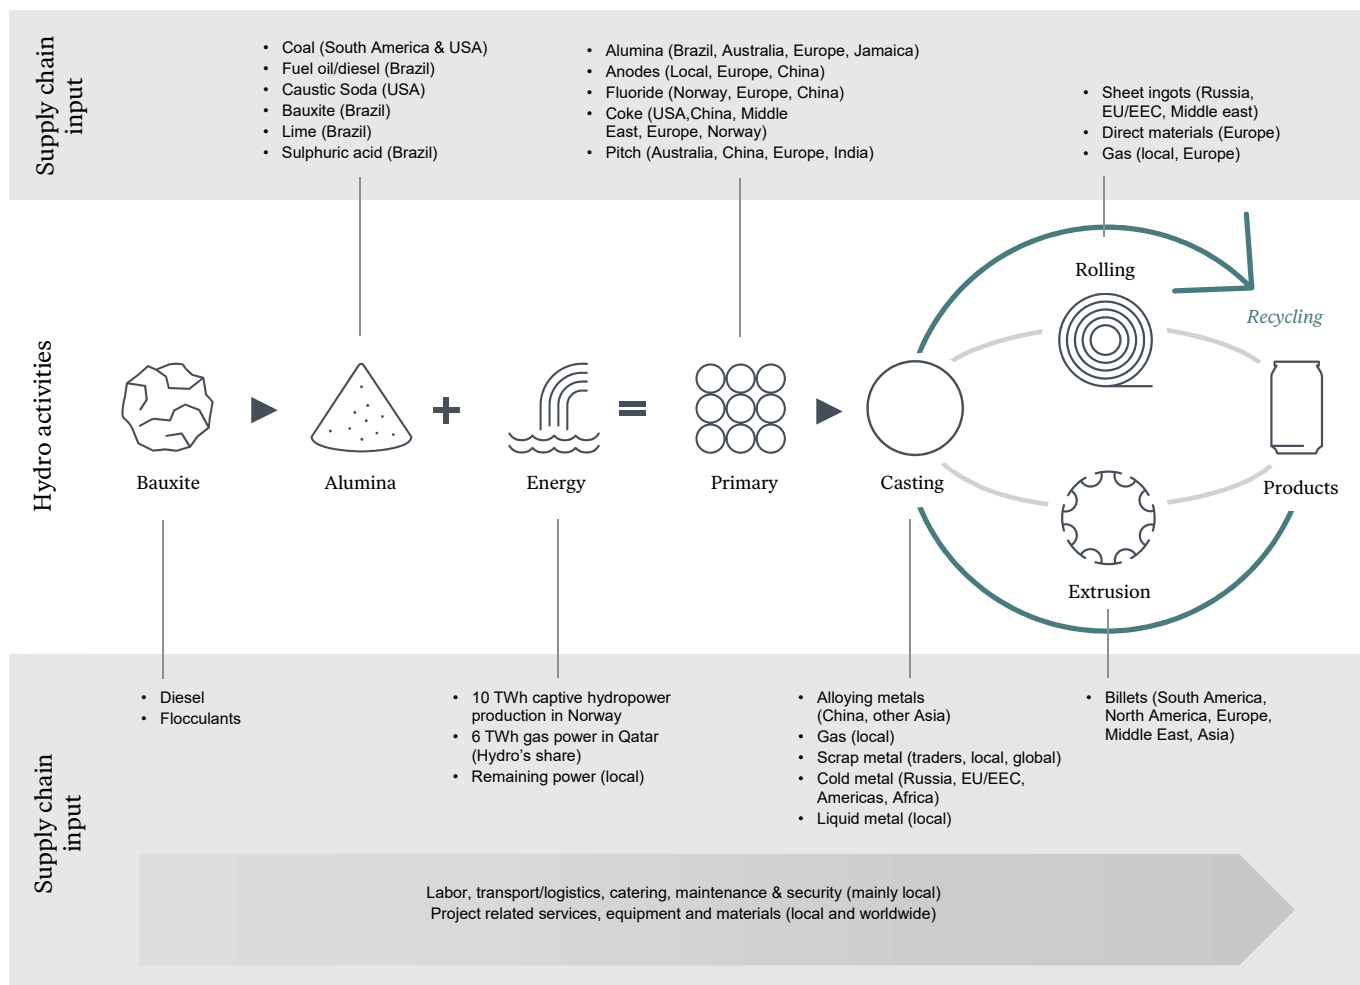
Supply chain input

- Coal (South America & USA)
- Fuel oil/diesel (Brazil)
- Caustic Soda (USA)
- Bauxite (Brazil)
- Lime (Brazil)
- Sulphuric acid (Brazil)

- Alumina (Brazil, Australia, Europe, Jamaica)
- Anodes (Local, Europe, China)
- Fluoride (Norway, Europe, China)
- Coke (USA,China, Middle East, Europe, Norway)
- Pitch (Australia, China, Europe, India)

- Sheet ingots (Russia, EU/EEC, Middle east)
- Direct materials (Europe)
- Gas (local, Europe)

Hydro activities

Rolling

Recycling

Bauxite

Alumina

Energy

Primary

Casting

Products

Extrusion

Supply chain input

- Diesel
- Flocculants

- 10 TWh captive hydropower production in Norway
- 6 TWh gas power in Qatar (Hydro's share)
- Remaining power (local)

- Alloying metals (China, other Asia)
- Gas (local)
- Scrap metal (traders, local, global)
- Cold metal (Russia, EU/EEC, Americas, Africa)
- Liquid metal (local)

- Billets (South America, North America, Europe, Middle East, Asia)

Labor, transport/logistics, catering, maintenance & security (mainly local)
Project related services, equipment and materials (local and worldwide)